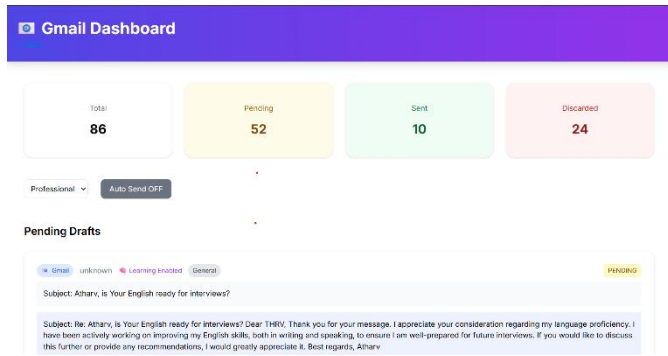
Gmail Dashboard

Total
86

Pending
52

Sent
10

Discarded
24

Professional

Auto Send OFF

Pending Drafts

Gmail unknown Learning Enabled General

PENDING

Subject: Atharv, is Your English ready for interviews?

Subject: Re: Atharv, is Your English ready for interviews? Dear THRV, Thank you for your message. I appreciate your consideration regarding my language proficiency. I have been actively working on improving my English skills, both in writing and speaking, to ensure I am well-prepared for future interviews. If you would like to discuss this further or provide any recommendations, I would greatly appreciate it. Best regards, Atharv